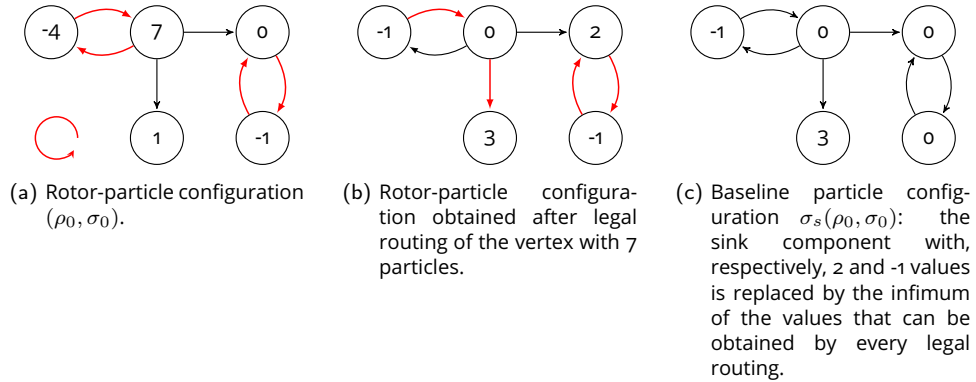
-4

7

0

1

-1

(a) Rotor-particle configuration $(\rho_0, \sigma_0)$.

-1

0

2

3

-1

(b) Rotor-particle configuration obtained after legal routing of the vertex with 7 particles.

-1

0

0

3

0

(c) Baseline particle configuration $\sigma_s(\rho_0, \sigma_0)$: the sink component with, respectively, 2 and -1 values is replaced by the infimum of the values that can be obtained by every legal routing.